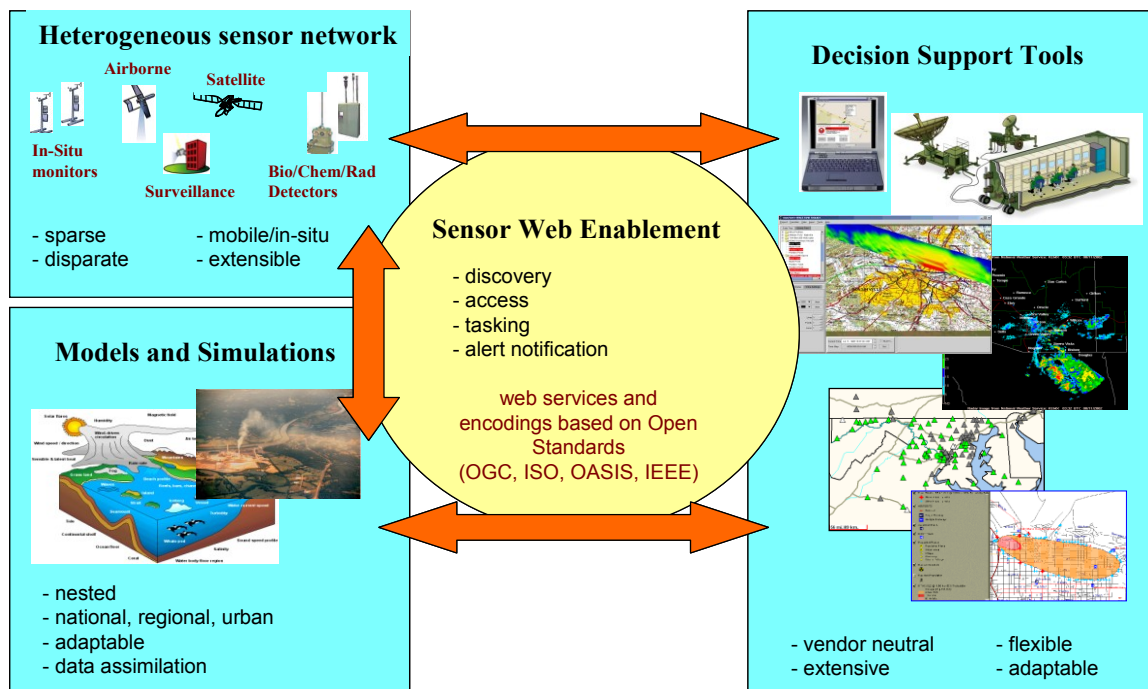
Heterogeneous sensor network

Airborne

Satellite

In-Situ monitors

Surveillance

Bio/Chem/Rad Detectors

- sparse
- disparate

- mobile/in-situ
- extensible

Models and Simulations

- nested
- national, regional, urban
- adaptable
- data assimilation

Sensor Web Enablement

- discovery
- access
- tasking
- alert notification

web services and encodings based on Open Standards (OGC, ISO, OASIS, IEEE)

Decision Support Tools

- vendor neutral
- extensive

- flexible
- adaptable